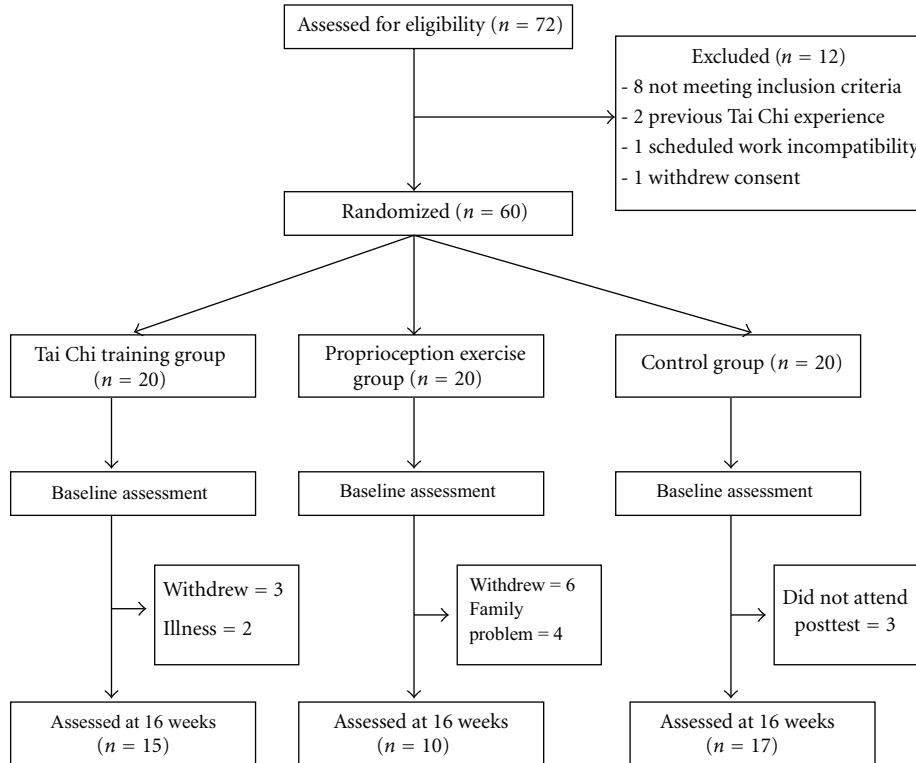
Assessed for eligibility ($n$ = 72)

Excluded ($n$ = 12)
- 8 not meeting inclusion criteria
- 2 previous Tai Chi experience
- 1 scheduled work incompatibility
- 1 withdrew consent

Randomized ($n$ = 60)

Tai Chi training group ($n$ = 20)

Proprioception exercise group ($n$ = 20)

Control group ($n$ = 20)

Baseline assessment

Baseline assessment

Baseline assessment

Withdrew = 3
Illness = 2

Withdrew = 6
Family problem = 4

Did not attend posttest = 3

Assessed at 16 weeks ($n$ = 15)

Assessed at 16 weeks ($n$ = 10)

Assessed at 16 weeks ($n$ = 17)